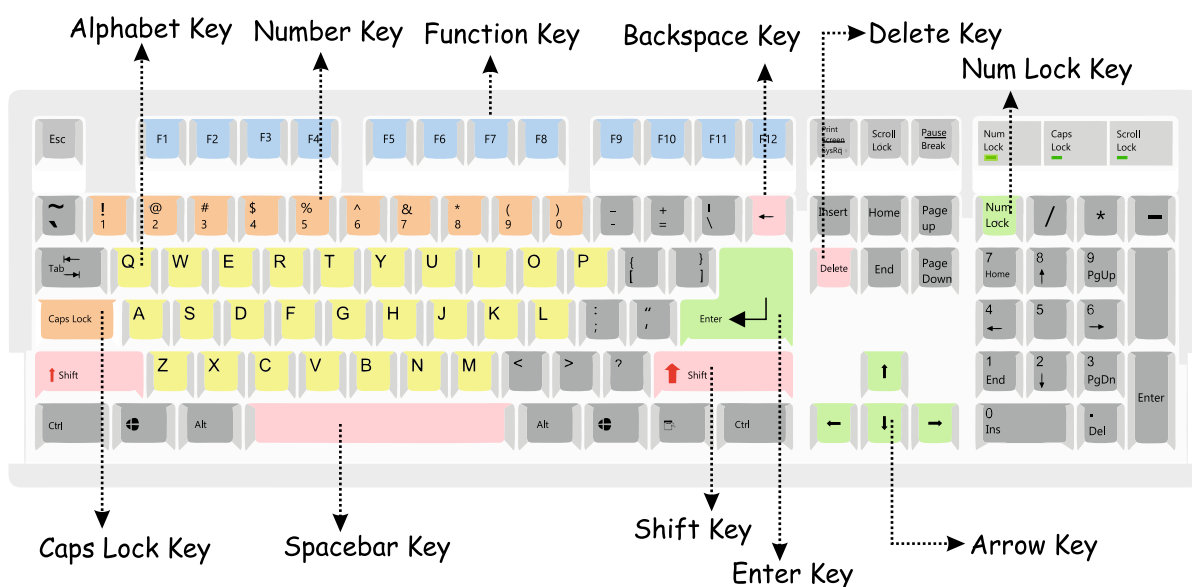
Alphabet Key
Number Key
Function Key
Backspace Key
Delete Key
Num Lock Key

Esc
F1 F2 F3 F4
F5 F6 F7 F8
F9 F10 F11 F12
Print Screen SysRq
Scroll Lock
Pause Break
Num Lock
Caps Lock
Scroll Lock

~
! 1
@ 2
# 3
$ 4
% 5
^ 6
& 7
* 8
( 9
) 0
– -
+ =
| \
←
Insert
Home
Page up
Num Lock
/
*
–

Tab
Q W E R T Y U I O P
{ [
} ]
Delete
End
Page Down
7 Home
8 ↑
9 PgUp

Caps Lock
A S D F G H J K L
: ;
" '
Enter
4 ←
5
6 →

Shift
Z X C V B N M
<
>
?
Shift
↑
1 End
2 ↓
3 PgDn
Enter

Ctrl
Alt
Alt
Ctrl
←
↓
→
0 Ins
. Del

Caps Lock Key
Spacebar Key
Shift Key
Enter Key
Arrow Key